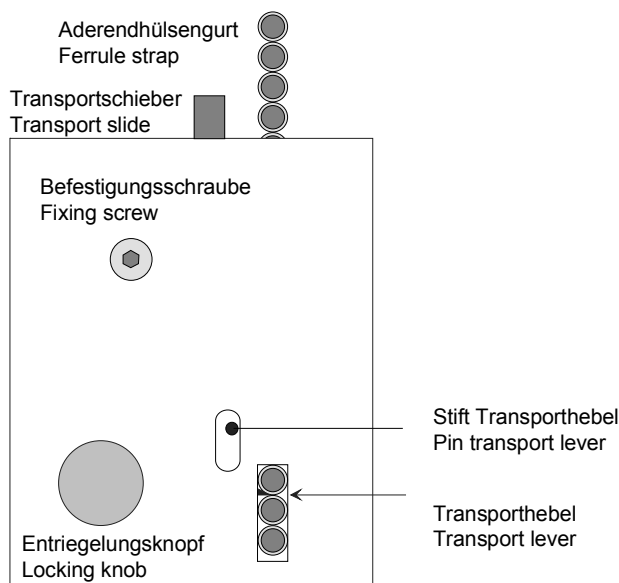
Aderendhülsengurt
Ferrule strap

Transportschieber
Transport slide

Befestigungsschraube
Fixing screw

Stift Transporthebel
Pin transport lever

Transporthebel
Transport lever

Entriegelungsknopf
Locking knob